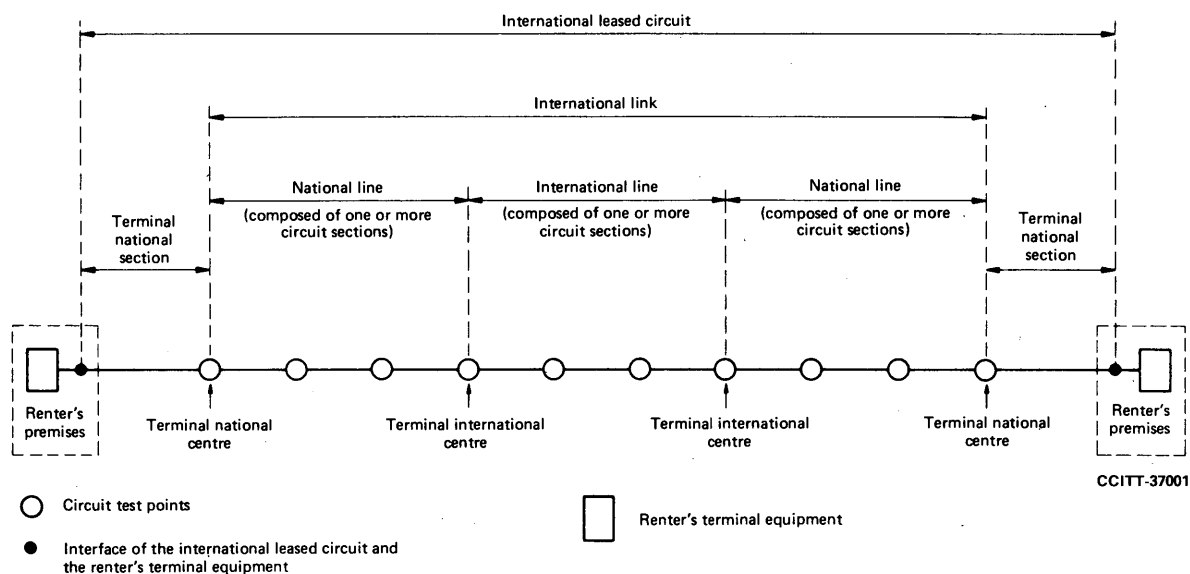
International leased circuit

International link

Terminal national section

National line (composed of one or more circuit sections)

International line (composed of one or more circuit sections)

National line (composed of one or more circuit sections)

Terminal national section

Renter's premises

Terminal national centre

Terminal international centre

Terminal international centre

Terminal national centre

Renter's premises

CCITT-37001

Circuit test points

Interface of the international leased circuit and the renter's terminal equipment

Renter's terminal equipment